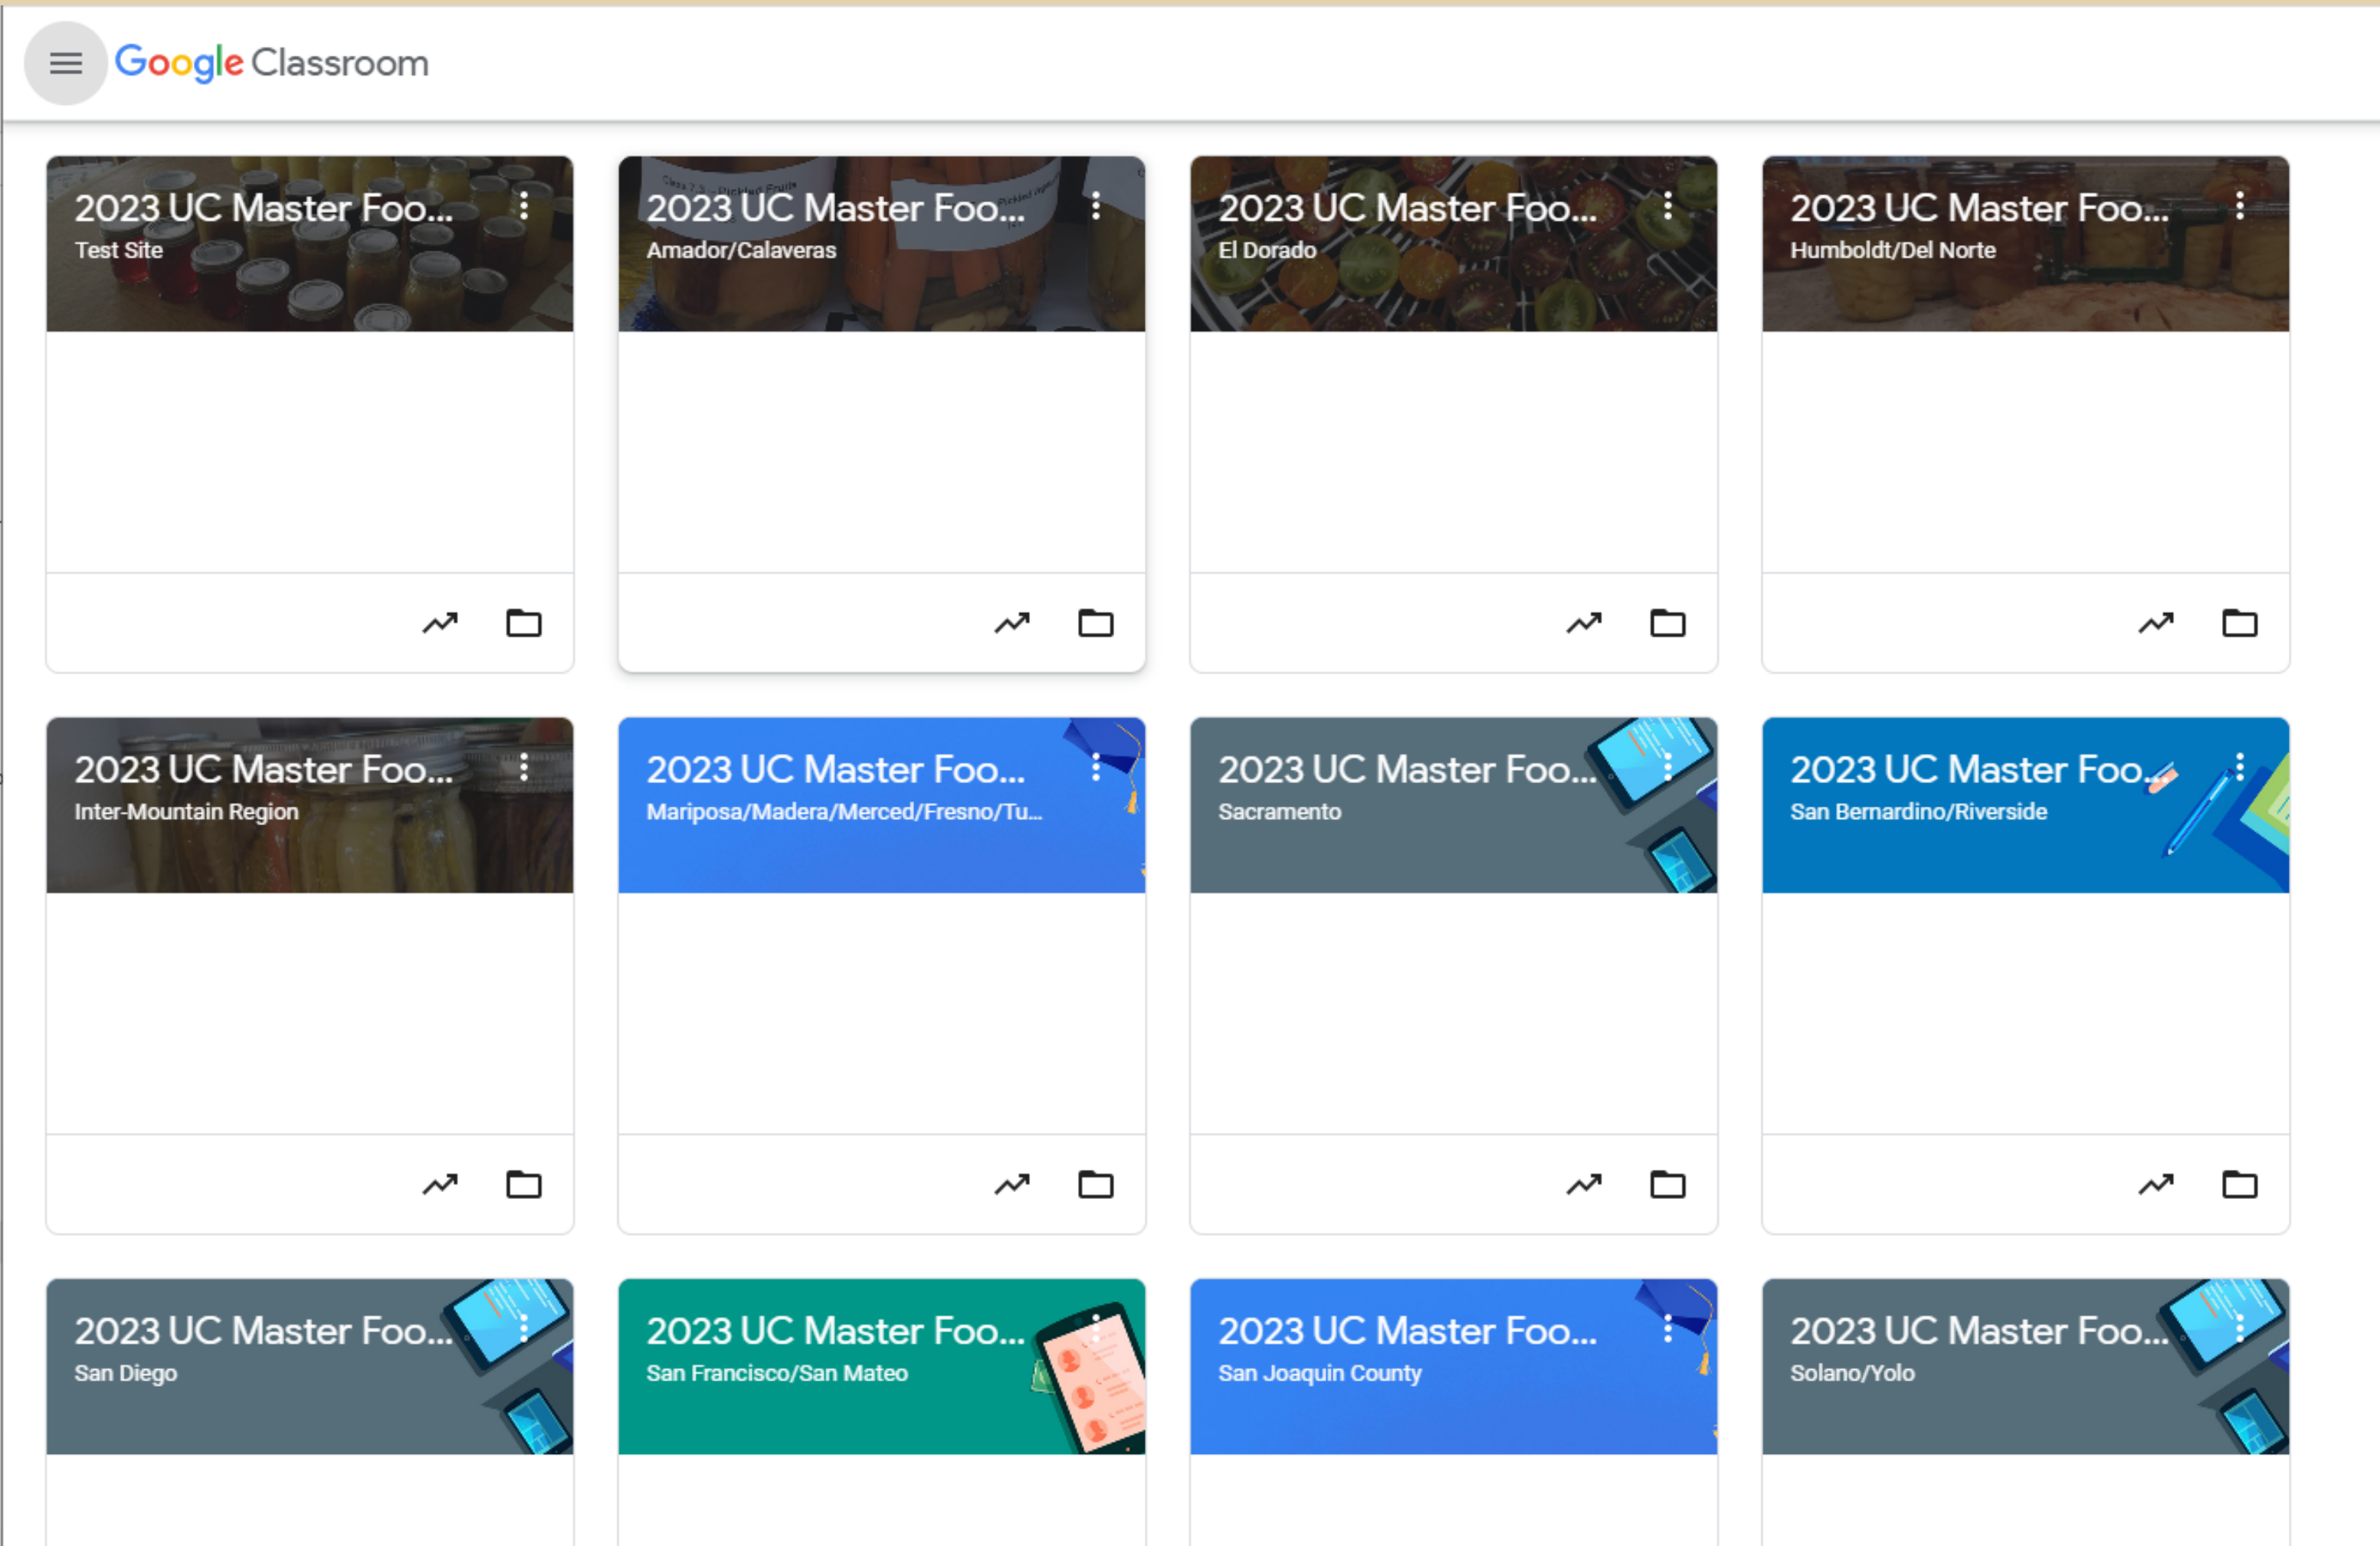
Google Classroom

2023 UC Master Foo...
Test Site

2023 UC Master Foo...
Amador/Calaveras

2023 UC Master Foo...
El Dorado

2023 UC Master Foo...
Humboldt/Del Norte

2023 UC Master Foo...
Inter-Mountain Region

2023 UC Master Foo...
Mariposa/Madera/Merced/Fresno/Tu...

2023 UC Master Foo...
Sacramento

2023 UC Master Foo...
San Bernardino/Riverside

2023 UC Master Foo...
San Diego

2023 UC Master Foo...
San Francisco/San Mateo

2023 UC Master Foo...
San Joaquin County

2023 UC Master Foo...
Solano/Yolo